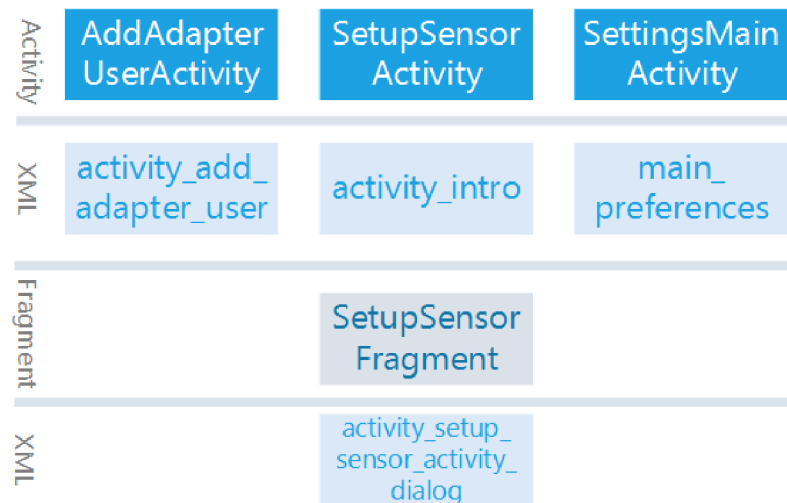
Activity

AddAdapter UserActivity

SetupSensor Activity

SettingsMain Activity

XML

activity_add_ adapter_user

activity_intro

main_ preferences

Fragment

SetupSensor Fragment

XML

activity_setup_ sensor_activity_ dialog